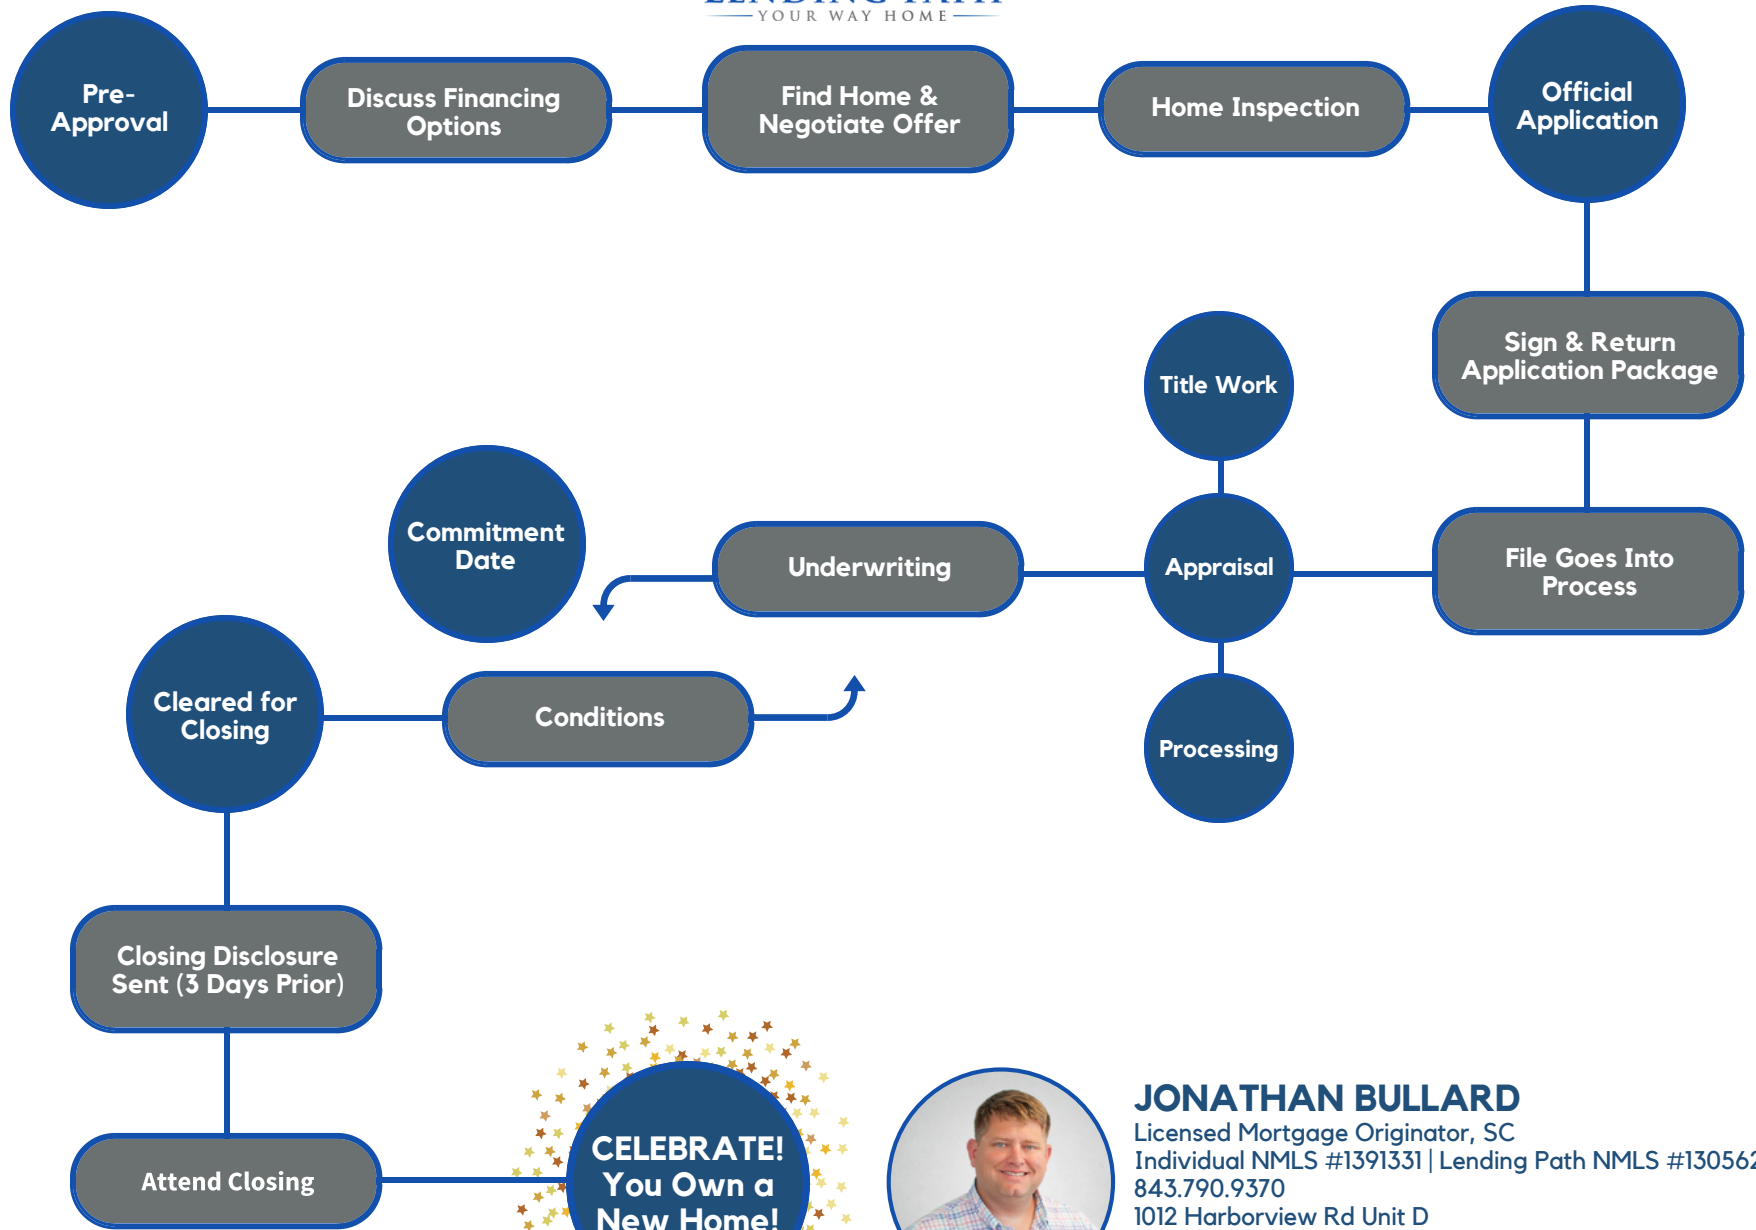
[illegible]
YOUR WAY HOME

Pre-Approval

Discuss Financing Options

Find Home & Negotiate Offer

Home Inspection

Official Application

Sign & Return Application Package

Title Work

File Goes Into Process

Appraisal

Underwriting

Commitment Date

Processing

Cleared for Closing

Conditions

Closing Disclosure Sent (3 Days Prior)

Attend Closing

CELEBRATE! You Own a New Home!

JONATHAN BULLARD
Licensed Mortgage Originator, SC
Individual NMLS #1391331 | Lending Path NMLS #13056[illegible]
843.790.9370
1012 Harborview Rd Unit D